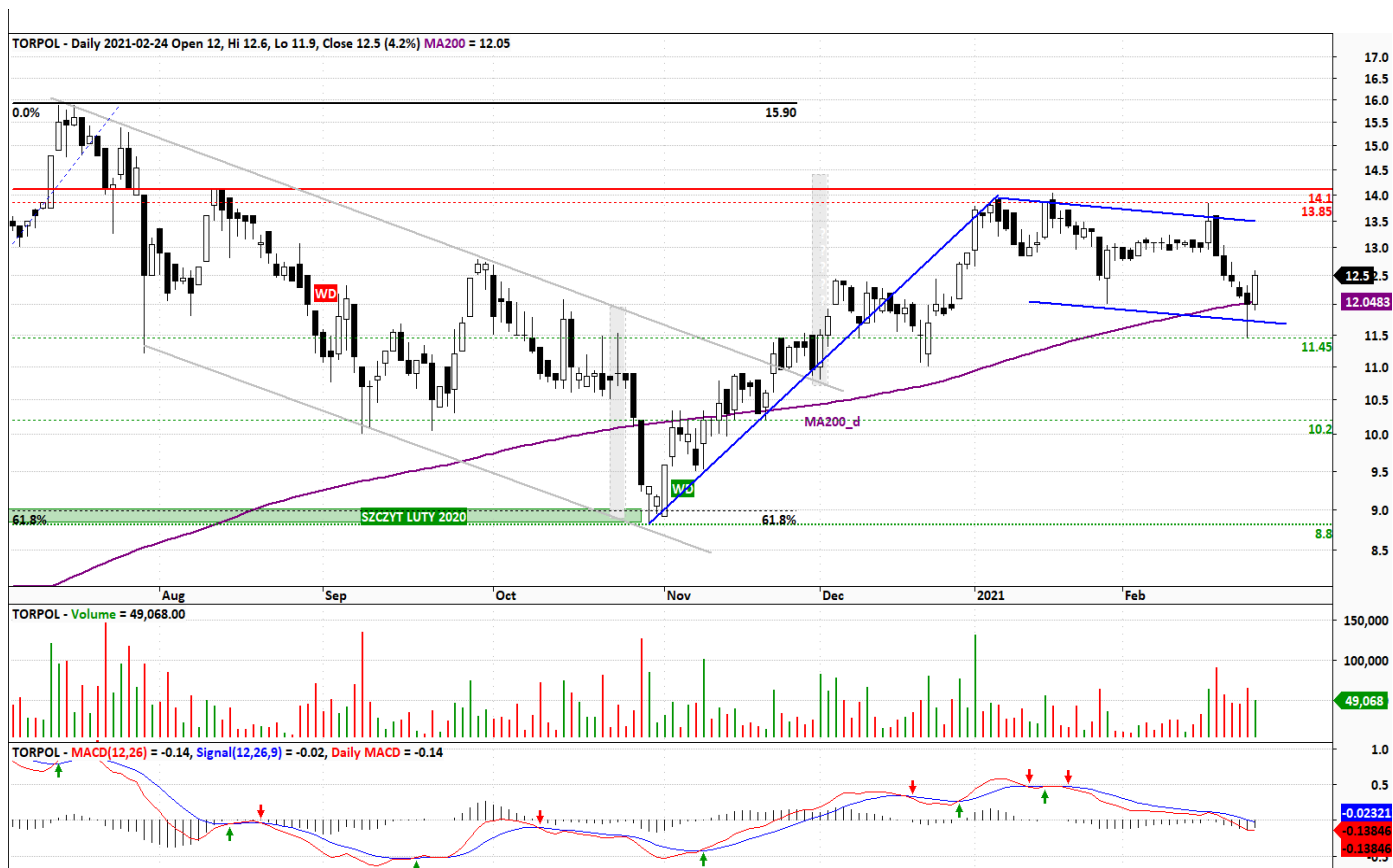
TORPOL - Daily 2021-02-24 Open 12, Hi 12.6, Lo 11.9, Close 12.5 (4.2%) MA200 = 12.05

0.0%
15.90
WD
WD
SZCZYT LUTY 2020
61.8%
61.8%
MA200_d
14.1
13.85
11.45
10.2
8.8
12.5
12.0483

17.0
16.5
16.0
15.5
15.0
14.5
14.0
13.5
13.0
12.5
11.5
11.0
10.5
10.0
9.5
9.0
8.5

Aug
Sep
Oct
Nov
Dec
2021
Feb

TORPOL - Volume = 49,068.00
150,000
100,000
49,068

TORPOL - MACD(12,26) = -0.14, Signal(12,26,9) = -0.02, Daily MACD = -0.14
1.0
0.5
-0.02321
-0.13846
-0.13846